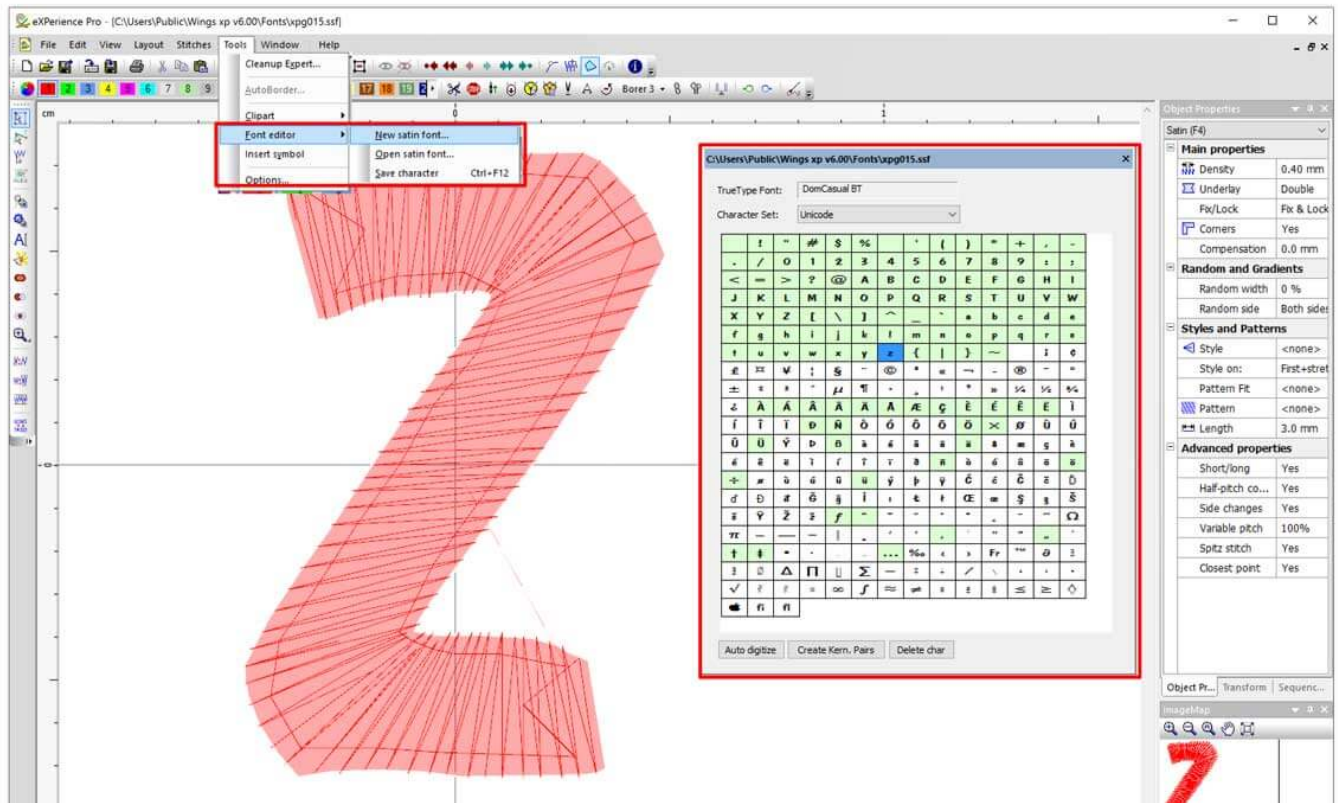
eXPerience Pro - [C:\Users\Public\Wings xp v6.00\Fonts\xpg015.ssf]

File Edit View Layout Stitches Tools Window Help

Cleanup Expert...
AutoBorder...
Clipart
Font editor
Insert symbol
Options...

New satin font...
Open satin font...
Save character Ctrl+F12

Borer 3

cm

C:\Users\Public\Wings xp v6.00\Fonts\xpg015.ssf

TrueType Font: DomCasual BT
Character Set: Unicode

Auto digitize | Create Kern. Pairs | Delete char

Object Properties
Satin (F4)

| Main properties | |
|---|---|
| Density | 0.40 mm |
| Underlay | Double |
| Fix/Lock | Fix & Lock |
| Corners | Yes |
| Compensation | 0.0 mm |
| **Random and Gradients** | |
| Random width | 0 % |
| Random side | Both sides |
| **Styles and Patterns** | |
| Style | <none> |
| Style on: | First+stret |
| Pattern Fit | <none> |
| Pattern | <none> |
| Length | 3.0 mm |
| **Advanced properties** | |
| Short/long | Yes |
| Half-pitch co... | Yes |
| Side changes | Yes |
| Variable pitch | 100% |
| Spitz stitch | Yes |
| Closest point | Yes |

Object Pr... Transform Sequenc...

ImageMap